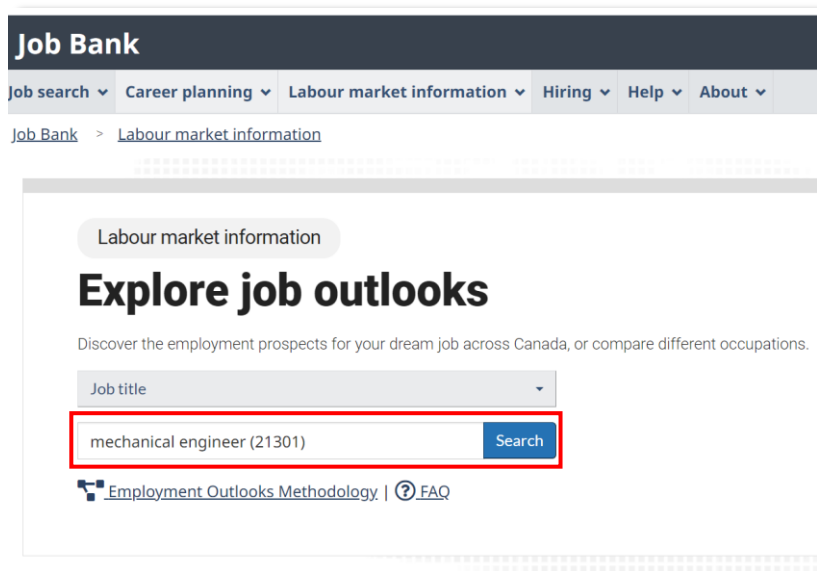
Job Bank

Job search ⌄ Career planning ⌄ Labour market information ⌄ Hiring ⌄ Help ⌄ About ⌄

Job Bank > Labour market information

Labour market information

Explore job outlooks

Discover the employment prospects for your dream job across Canada, or compare different occupations.

Job title

mechanical engineer (21301)

Search

Employment Outlooks Methodology | FAQ